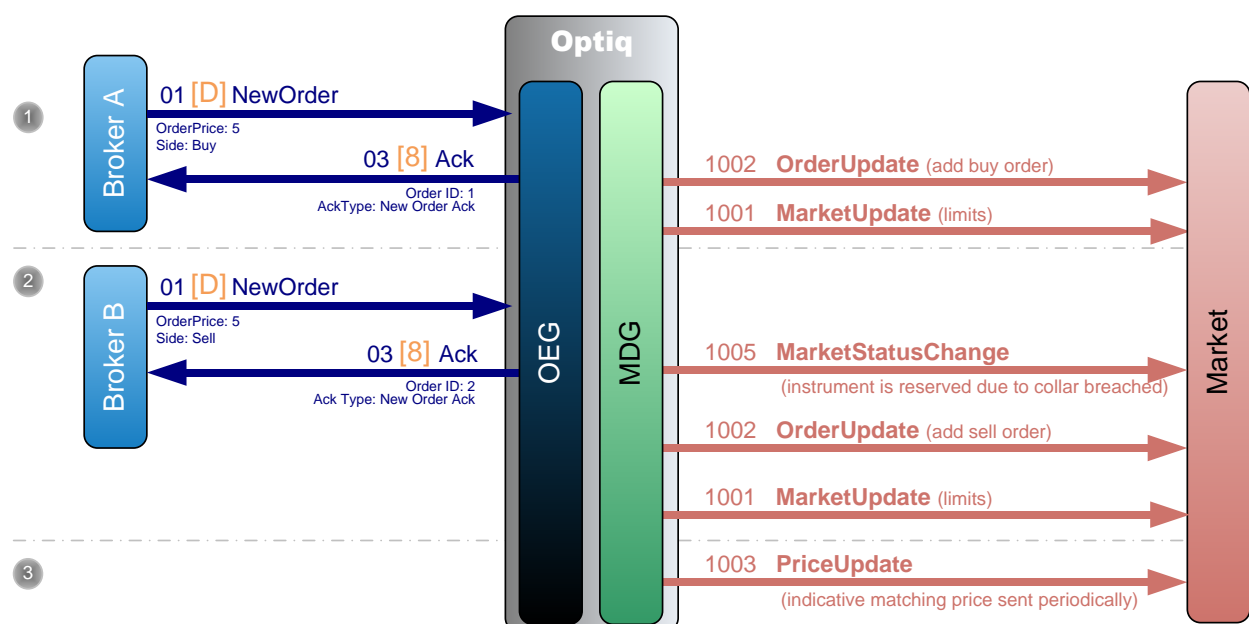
Optiq

1

Broker A

01 [D] NewOrder
OrderPrice: 5
Side: Buy

03 [8] Ack
Order ID: 1
AckType: New Order Ack

1002 OrderUpdate (add buy order)

1001 MarketUpdate (limits)

2

Broker B

01 [D] NewOrder
OrderPrice: 5
Side: Sell

03 [8] Ack
Order ID: 2
Ack Type: New Order Ack

OEG

MDG

1005 MarketStatusChange
(instrument is reserved due to collar breached)

1002 OrderUpdate (add sell order)

1001 MarketUpdate (limits)

3

1003 PriceUpdate
(indicative matching price sent periodically)

Market